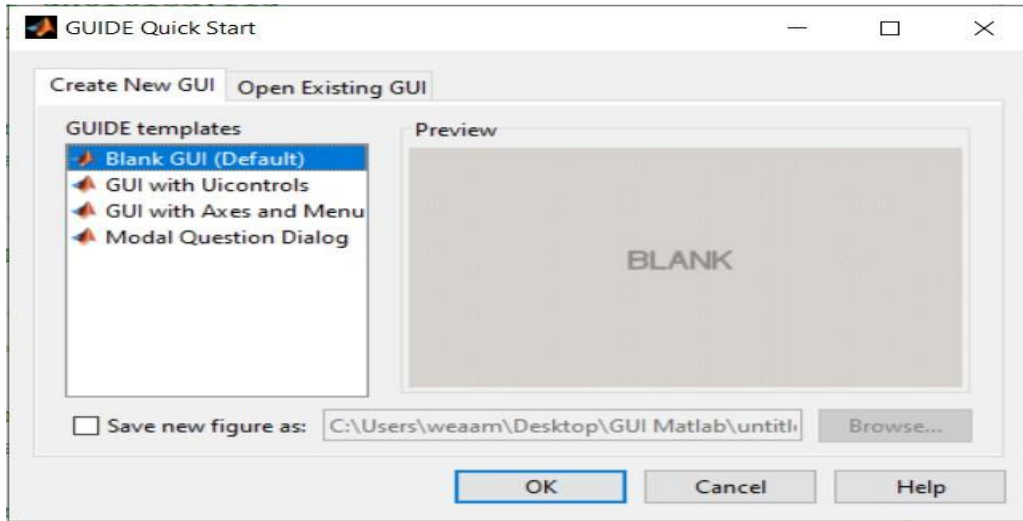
GUIDE Quick Start

Create New GUI
Open Existing GUI

GUIDE templates
Blank GUI (Default)
GUI with Uicontrols
GUI with Axes and Menu
Modal Question Dialog

Preview
BLANK

Save new figure as:
C:\Users\weaam\Desktop\GUI Matlab\untitl
Browse...

OK
Cancel
Help